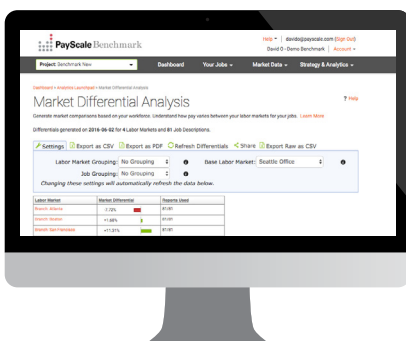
PayScale Benchmark

Help | davido@payscale.com (Sign Out)
David O - Demo Benchmark | Account

Project: Benchmark New

Dashboard | Your Jobs | Market Data | Strategy & Analytics

Dashboard > Analytics Launchpad > Market Differential Analysis

? Help

Market Differential Analysis

Generate market comparisons based on your workforce. Understand how pay varies between your labor markets for your jobs. Learn More

Differentials generated on 2016-06-02 for 4 Labor Markets and 81 Job Descriptions.

Settings | Export as CSV | Export as PDF | Refresh Differentials | Share | Export Raw as CSV

Labor Market Grouping: No Grouping
Job Grouping: No Grouping
Base Labor Market: Seattle Office

Changing these settings will automatically refresh the data below.

| Labor Market | Market Differential | Reports Used |
|---|---|---|
| Branch: Atlanta | -7.78% | 81/81 |
| Branch: Boston | +1.66% | 81/81 |
| Branch: San Francisco | +11.01% | 81/81 |